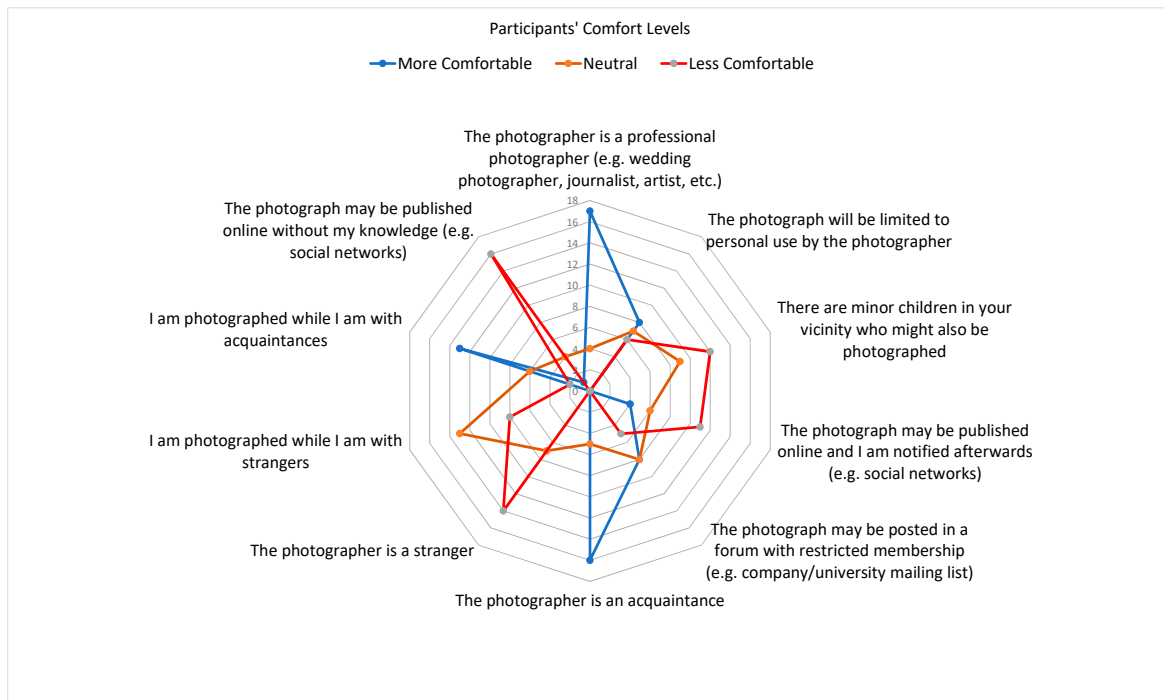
Participants' Comfort Levels

More Comfortable Neutral Less Comfortable

The photographer is a professional photographer (e.g. wedding photographer, journalist, artist, etc.)

The photograph will be limited to personal use by the photographer

There are minor children in your vicinity who might also be photographed

The photograph may be published online and I am notified afterwards (e.g. social networks)

The photograph may be posted in a forum with restricted membership (e.g. company/university mailing list)

The photographer is an acquaintance

The photographer is a stranger

I am photographed while I am with strangers

I am photographed while I am with acquaintances

The photograph may be published online without my knowledge (e.g. social networks)

18
16
14
12
10
8
6
4
2
0